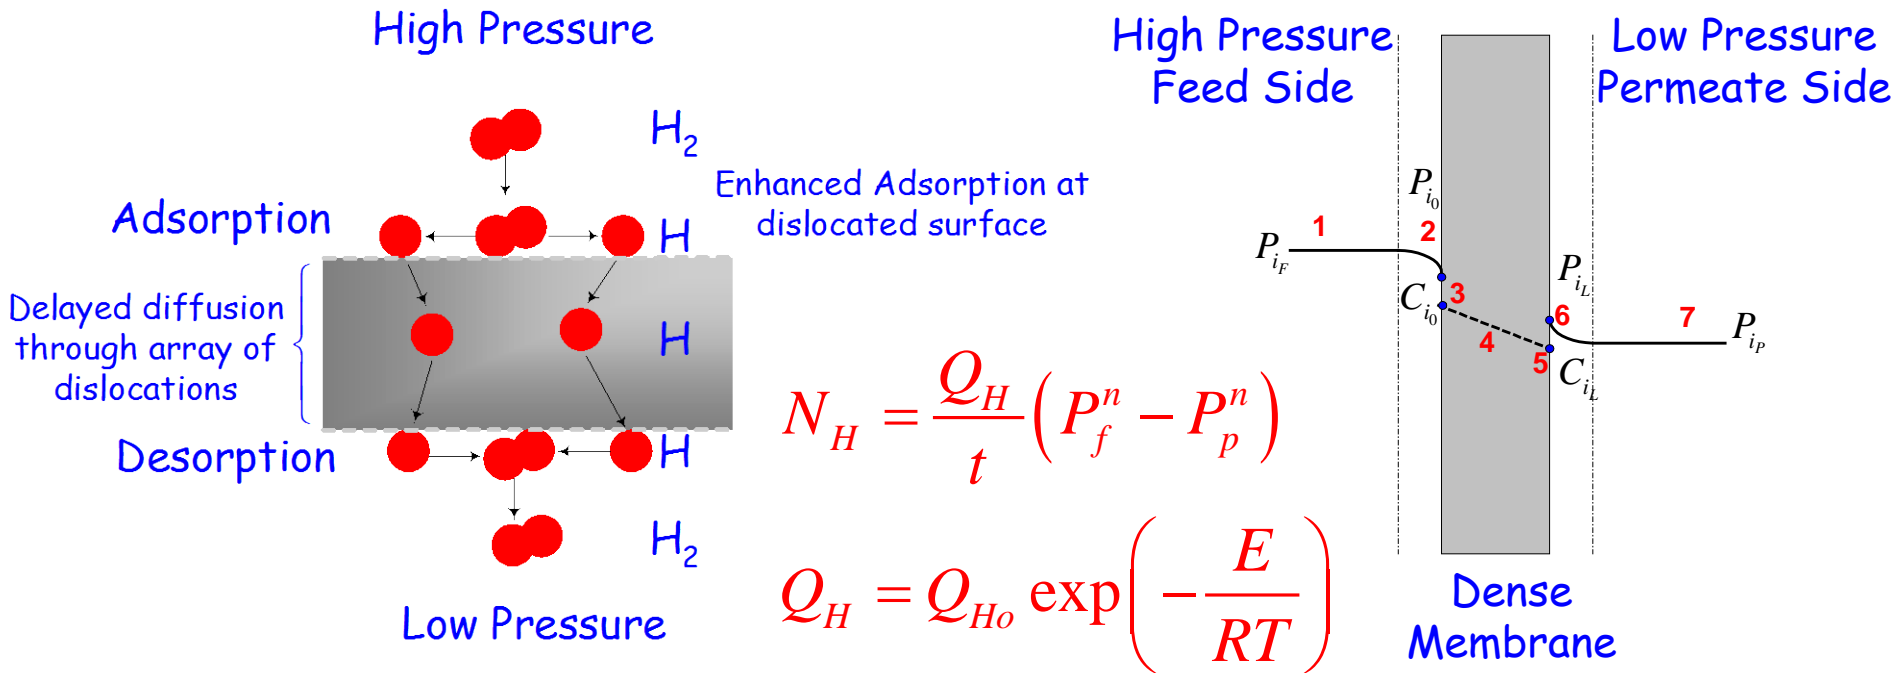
High Pressure

$H_2$

Adsorption

H

Enhanced Adsorption at dislocated surface

Delayed diffusion through array of dislocations

H

Desorption

H

$H_2$

Low Pressure

$N_H = \frac{Q_H}{t}\left(P_f^n - P_p^n\right)$

$Q_H = Q_{Ho} \exp\left(-\frac{E}{RT}\right)$

High Pressure Feed Side

Low Pressure Permeate Side

$P_{i_0}$

1

2

$P_{i_F}$

$P_{i_L}$

3

$C_{i_0}$

6

7

$P_{i_P}$

4

5

$C_{i_L}$

Dense Membrane